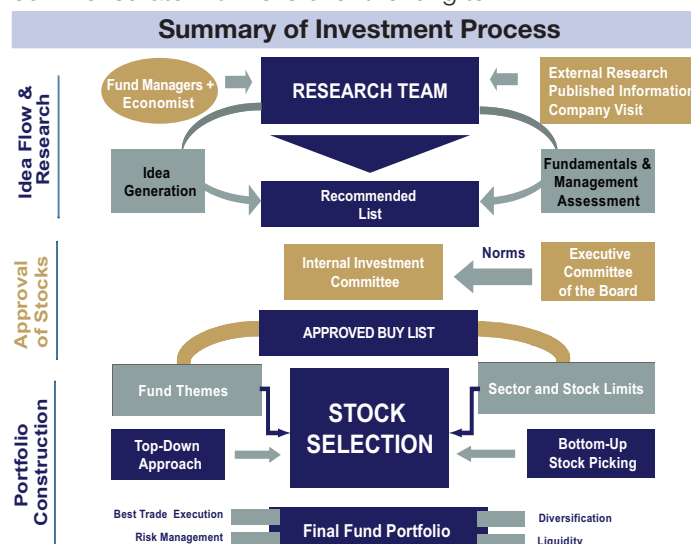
Summary of Investment Process

Idea Flow & Research

Fund Managers + Economist

RESEARCH TEAM

External Research
Published Information
Company Visit

Idea Generation

Recommended List

Fundamentals & Management Assessment

Approval of Stocks

Internal Investment Committee

Norms

Executive Committee of the Board

APPROVED BUY LIST

Portfolio Construction

Fund Themes

STOCK SELECTION

Sector and Stock Limits

Top-Down Approach

Bottom-Up Stock Picking

Best Trade Execution

Risk Management

Final Fund Portfolio

Diversification

Liquidity